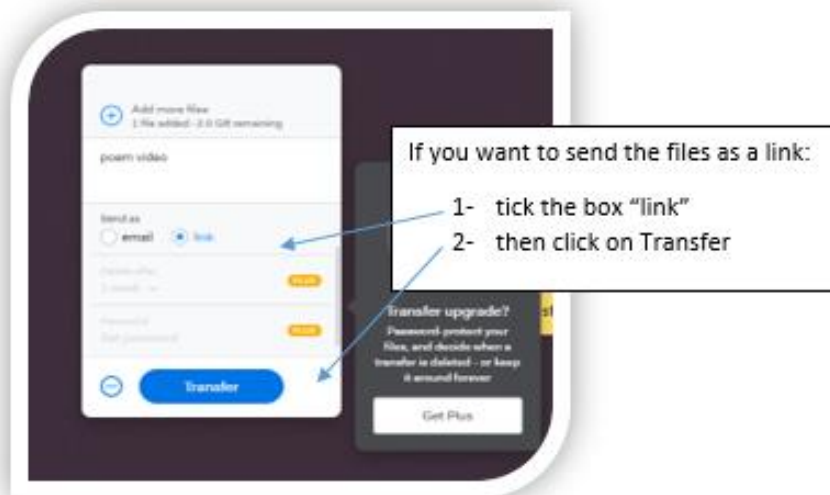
Add more files
1 file added · 2.0 GB remaining

poem video

Send as
email link

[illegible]
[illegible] PLUS

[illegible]
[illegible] PLUS

Transfer

Transfer upgrade?
Password-protect your files, and decide when a transfer is deleted – or keep it around forever

Get Plus

If you want to send the files as a link:

1- tick the box "link"
2- then click on Transfer